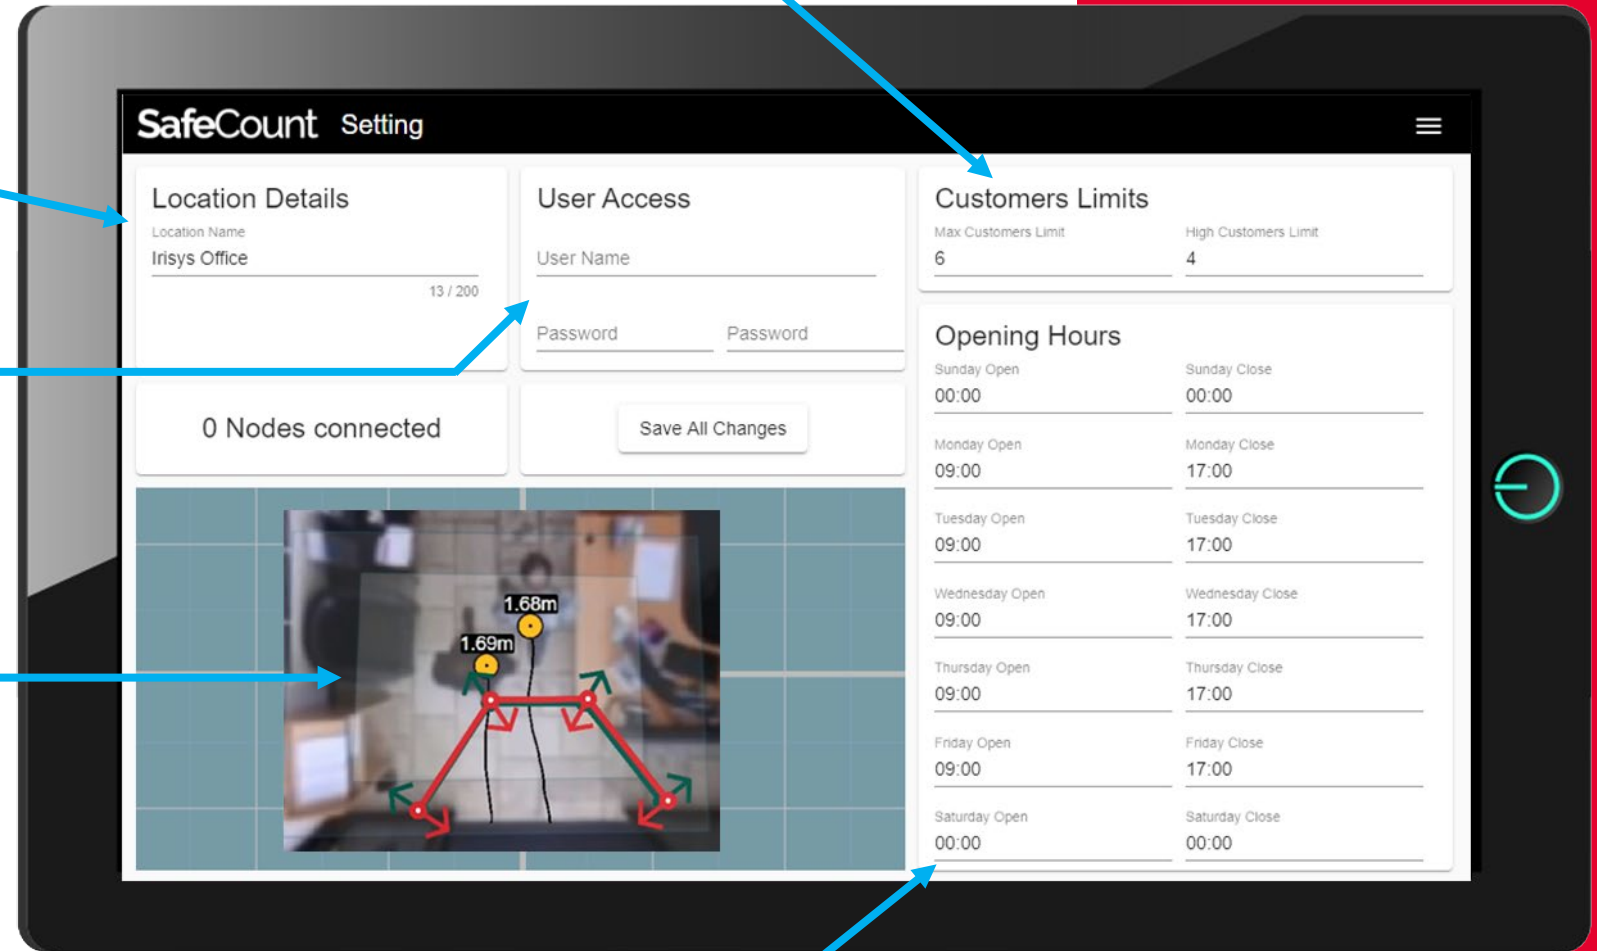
SafeCount Setting

Location Details
Location Name
Irisys Office
13 / 200

User Access
User Name
Password Password

Customers Limits
Max Customers Limit
6
High Customers Limit
4

0 Nodes connected

Save All Changes

Opening Hours
Sunday Open
00:00
Sunday Close
00:00
Monday Open
09:00
Monday Close
17:00
Tuesday Open
09:00
Tuesday Close
17:00
Wednesday Open
09:00
Wednesday Close
17:00
Thursday Open
09:00
Thursday Close
17:00
Friday Open
09:00
Friday Close
17:00
Saturday Open
00:00
Saturday Close
00:00

1.68m
1.69m